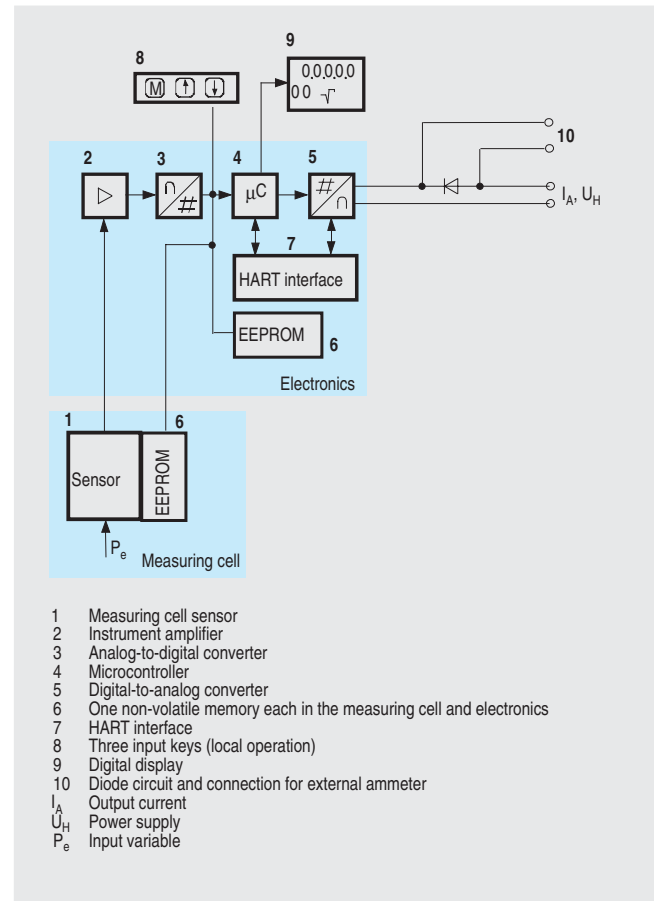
8

M

9

0.0.0.0.0
0 0 $\sqrt{}$

2

3

4

μC

5

10

$I_A$, $U_H$

7

HART interface

EEPROM

6

Electronics

1

6

Sensor

EEPROM

$P_e$

Measuring cell

1 Measuring cell sensor
2 Instrument amplifier
3 Analog-to-digital converter
4 Microcontroller
5 Digital-to-analog converter
6 One non-volatile memory each in the measuring cell and electronics
7 HART interface
8 Three input keys (local operation)
9 Digital display
10 Diode circuit and connection for external ammeter
$I_A$ Output current
$U_H$ Power supply
$P_e$ Input variable